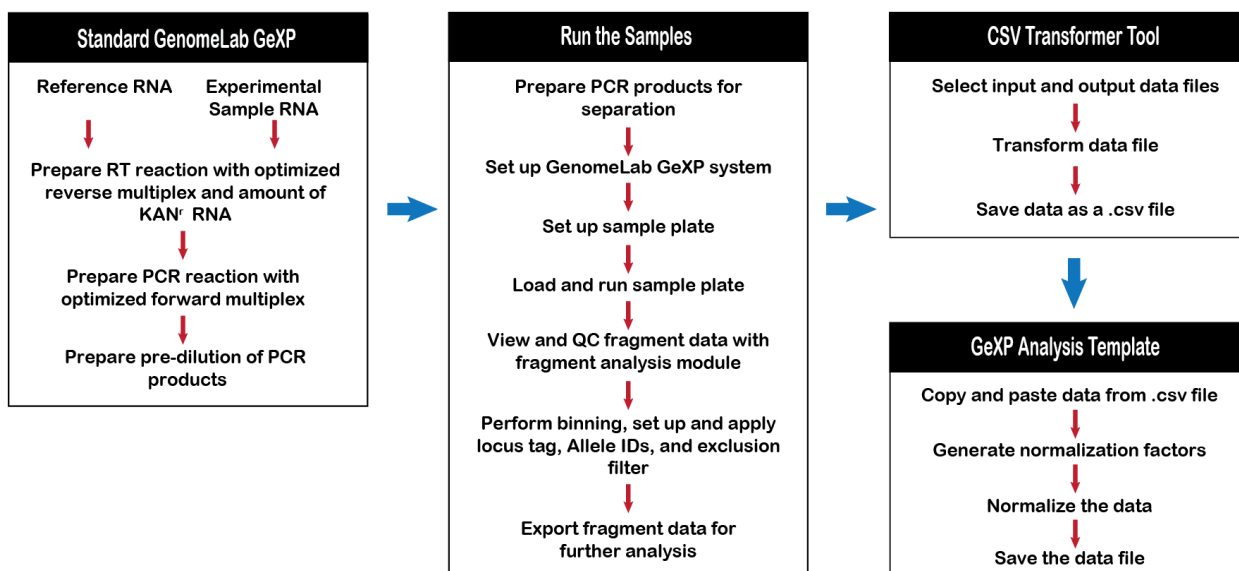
Standard GenomeLab GeXP

Reference RNA

Experimental Sample RNA

Prepare RT reaction with optimized reverse multiplex and amount of KAN$^r$ RNA

Prepare PCR reaction with optimized forward multiplex

Prepare pre-dilution of PCR products

Run the Samples

Prepare PCR products for separation

Set up GenomeLab GeXP system

Set up sample plate

Load and run sample plate

View and QC fragment data with fragment analysis module

Perform binning, set up and apply locus tag, Allele IDs, and exclusion filter

Export fragment data for further analysis

CSV Transformer Tool

Select input and output data files

Transform data file

Save data as a .csv file

GeXP Analysis Template

Copy and paste data from .csv file

Generate normalization factors

Normalize the data

Save the data file